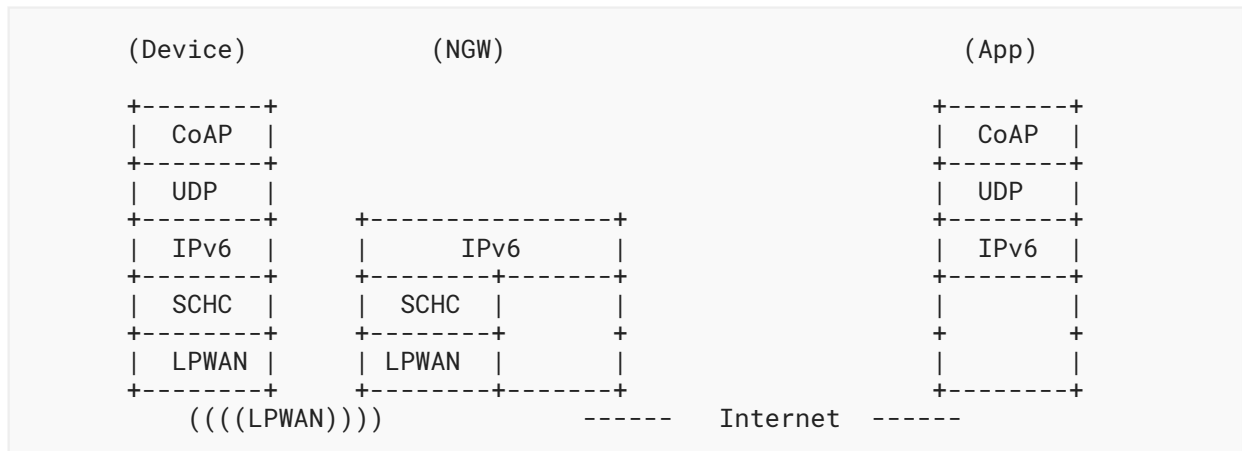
(Device)          (NGW)                              (App)

+--------+                                       +--------+
|  CoAP  |                                       |  CoAP  |
+--------+                                       +--------+
|  UDP   |                                       |  UDP   |
+--------+     +----------------+                +--------+
|  IPv6  |     |      IPv6      |                |  IPv6  |
+--------+     +--------+-------+                +--------+
|  SCHC  |     |  SCHC  |       |                |        |
+--------+     +--------+       +                +        +
|  LPWAN |     | LPWAN  |       |                |        |
+--------+     +--------+-------+                +--------+
    ((((LPWAN))))             ------   Internet  ------